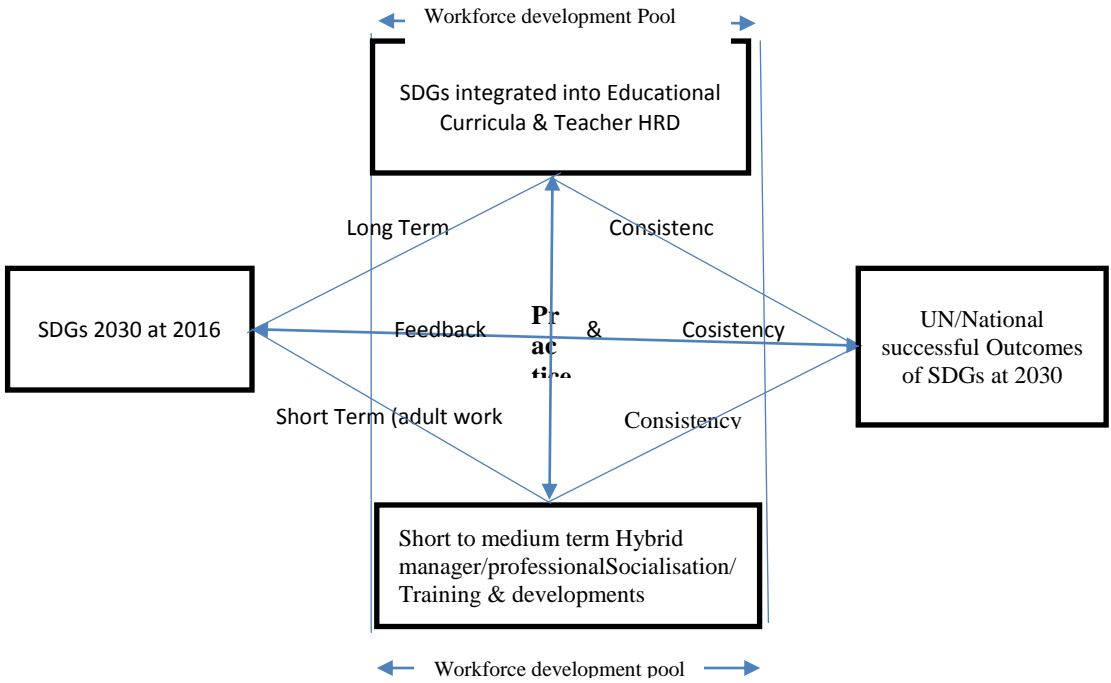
Workforce development Pool

SDGs integrated into Educational Curricula & Teacher HRD

Long Term

Consistenc

SDGs 2030 at 2016

Feedback

Pr ac tice

&

Cosistency

UN/National successful Outcomes of SDGs at 2030

Short Term (adult work

Consistency

Short to medium term Hybrid manager/professionalSocialisation/ Training & developments

Workforce development pool